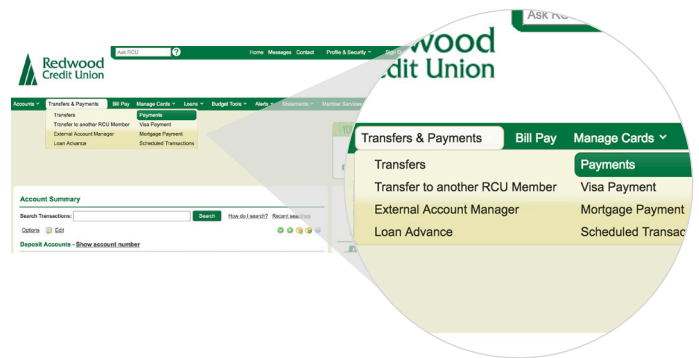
Ask RCU ?

Home Messages Contact Profile & Security ▾ Sign Out

Redwood Credit Union

Accounts ▾ Transfers & Payments Bill Pay Manage Cards ▾ Loans ▾ Budget Tools ▾ Alerts ▾ Statements ▾ Member Services

Transfers
Transfer to another RCU Member
External Account Manager
Loan Advance

Payments
Visa Payment
Mortgage Payment
Scheduled Transactions

Account Summary

Search Transactions: Search How do I search? Recent searches

Options Edit

Deposit Accounts - Show account number

Ask R

Redwood
Credit Union

Transfers & Payments Bill Pay Manage Cards ▾

Transfers
Transfer to another RCU Member
External Account Manager
Loan Advance

Payments
Visa Payment
Mortgage Payment
Scheduled Transac